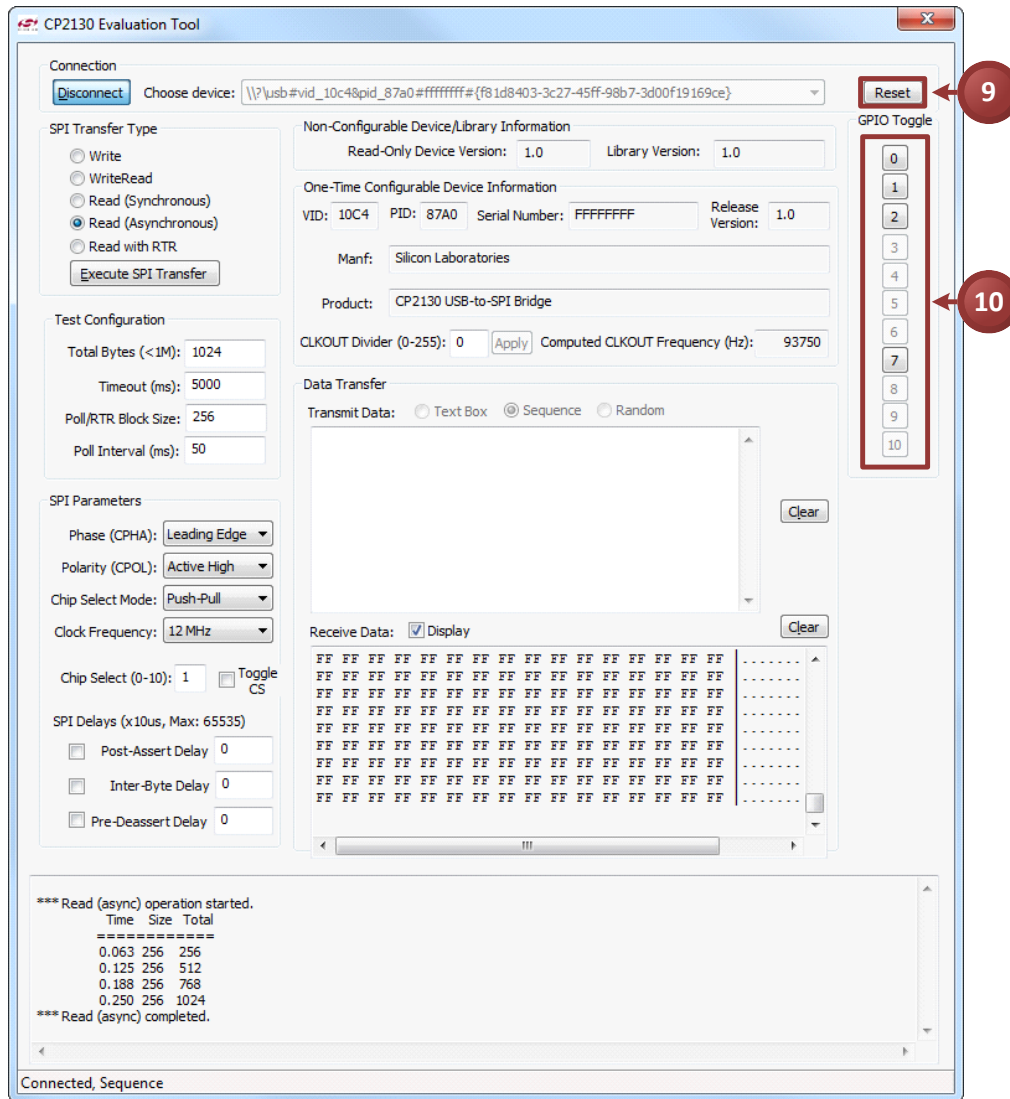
CP2130 Evaluation Tool

Connection
Disconnect Choose device: \\?\usb#vid_10c4&pid_87a0#ffffffff#{f81d8403-3c27-45ff-98b7-3d00f19169ce}

Reset
9

GPIO Toggle
0
1
2
3
4
5
6
7
8
9
10
10

SPI Transfer Type
Write
WriteRead
Read (Synchronous)
Read (Asynchronous)
Read with RTR
Execute SPI Transfer

Non-Configurable Device/Library Information
Read-Only Device Version: 1.0 Library Version: 1.0

One-Time Configurable Device Information
VID: 10C4 PID: 87A0 Serial Number: FFFFFFFF Release Version: 1.0
Manf: Silicon Laboratories
Product: CP2130 USB-to-SPI Bridge
CLKOUT Divider (0-255): 0 Apply Computed CLKOUT Frequency (Hz): 93750

Test Configuration
Total Bytes (<1M): 1024
Timeout (ms): 5000
Poll/RTR Block Size: 256
Poll Interval (ms): 50

Data Transfer
Transmit Data: Text Box Sequence Random
Clear

SPI Parameters
Phase (CPHA): Leading Edge
Polarity (CPOL): Active High
Chip Select Mode: Push-Pull
Clock Frequency: 12 MHz
Chip Select (0-10): 1 Toggle CS
SPI Delays (x10us, Max: 65535)
Post-Assert Delay 0
Inter-Byte Delay 0
Pre-Deassert Delay 0

Receive Data: Display
Clear
FF FF FF FF FF FF FF FF FF FF FF FF FF FF FF FF ........
FF FF FF FF FF FF FF FF FF FF FF FF FF FF FF FF ........
FF FF FF FF FF FF FF FF FF FF FF FF FF FF FF FF ........
FF FF FF FF FF FF FF FF FF FF FF FF FF FF FF FF ........
FF FF FF FF FF FF FF FF FF FF FF FF FF FF FF FF ........
FF FF FF FF FF FF FF FF FF FF FF FF FF FF FF FF ........
FF FF FF FF FF FF FF FF FF FF FF FF FF FF FF FF ........
FF FF FF FF FF FF FF FF FF FF FF FF FF FF FF FF ........
FF FF FF FF FF FF FF FF FF FF FF FF FF FF FF FF ........

*** Read (async) operation started.
Time Size Total
============
0.063 256 256
0.125 256 512
0.188 256 768
0.250 256 1024
*** Read (async) completed.

Connected, Sequence